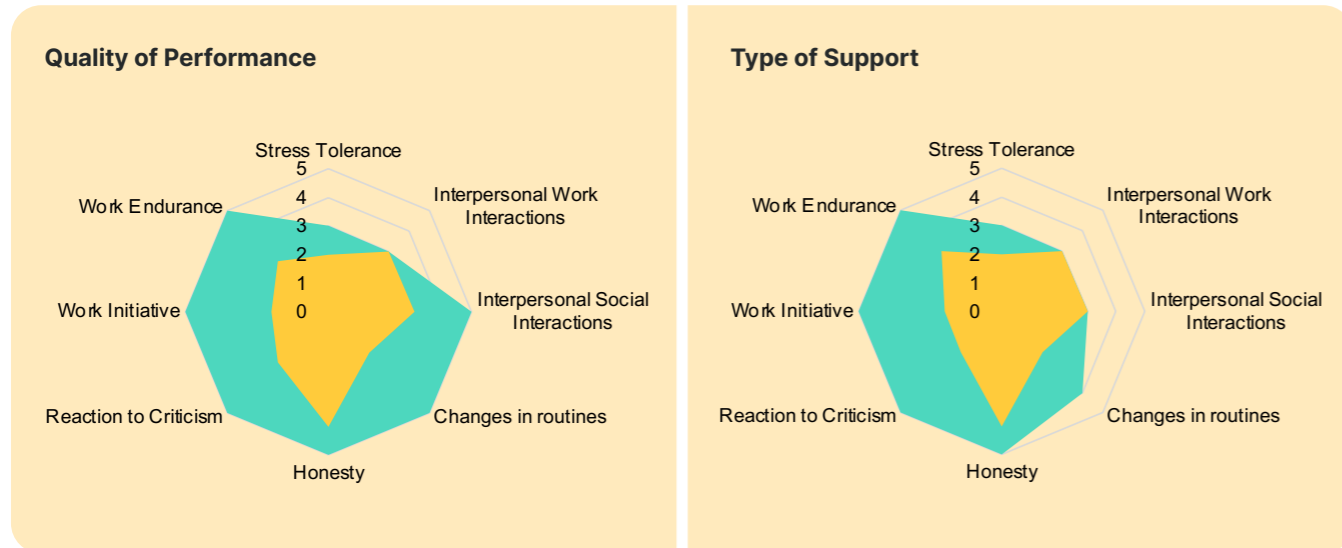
Quality of Performance

Stress Tolerance
5
4
3
2
1
0
Interpersonal Work Interactions
Interpersonal Social Interactions
Changes in routines
Honesty
Reaction to Criticism
Work Initiative
Work Endurance

Type of Support

Stress Tolerance
5
4
3
2
1
0
Interpersonal Work Interactions
Interpersonal Social Interactions
Changes in routines
Honesty
Reaction to Criticism
Work Initiative
Work Endurance